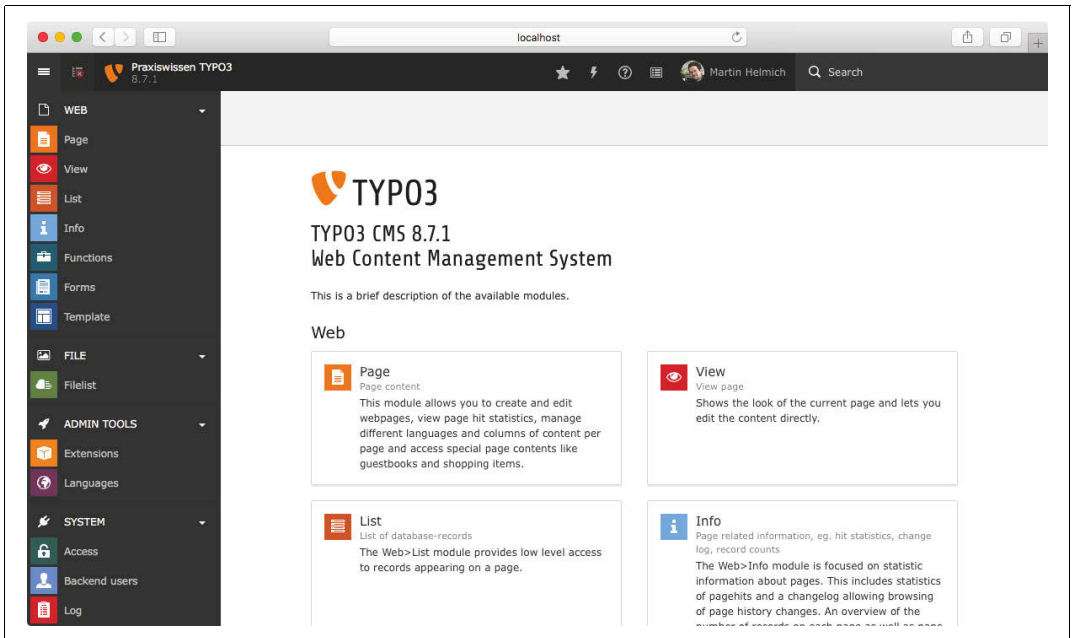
localhost

Praxiswissen TYPO3
8.7.1

Martin Helmich

Search

WEB

Page

View

List

Info

Functions

Forms

Template

FILE

Filelist

ADMIN TOOLS

Extensions

Languages

SYSTEM

Access

Backend users

Log

TYPO3

TYPO3 CMS 8.7.1
Web Content Management System

This is a brief description of the available modules.

Web

Page
Page content
This module allows you to create and edit webpages, view page hit statistics, manage different languages and columns of content per page and access special page contents like guestbooks and shopping items.

View
View page
Shows the look of the current page and lets you edit the content directly.

List
List of database-records
The Web>List module provides low level access to records appearing on a page.

Info
Page related information, eg. hit statistics, change log, record counts
The Web>Info module is focused on statistic information about pages. This includes statistics of pagehits and a changelog allowing browsing of page history changes. An overview of the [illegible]